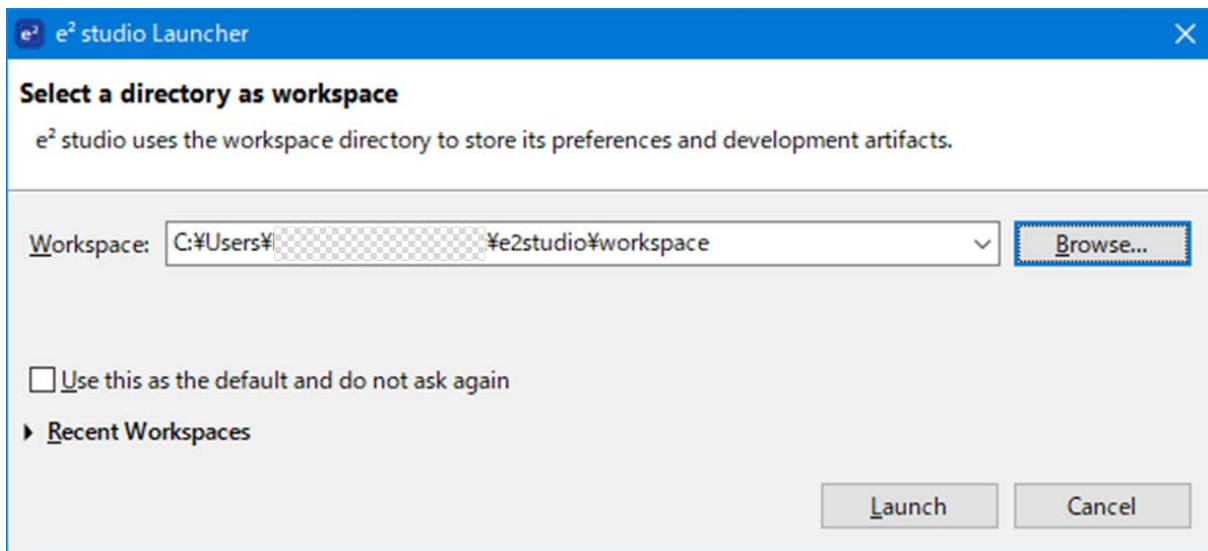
e² studio Launcher

Select a directory as workspace

e² studio uses the workspace directory to store its preferences and development artifacts.

Workspace: C:¥Users¥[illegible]¥e2studio¥workspace

Browse...

Use this as the default and do not ask again

Recent Workspaces

Launch

Cancel